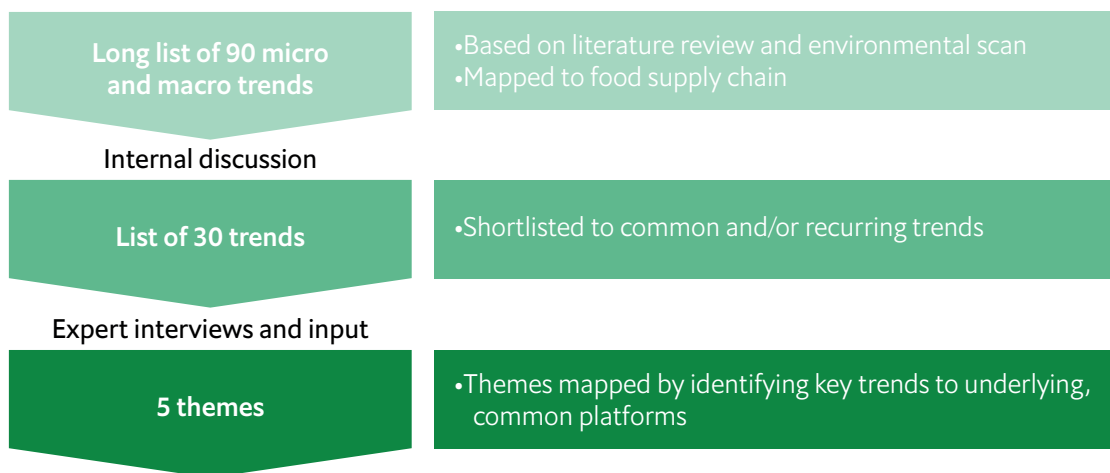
Long list of 90 micro and macro trends

•Based on literature review and environmental scan
•Mapped to food supply chain

Internal discussion

List of 30 trends

•Shortlisted to common and/or recurring trends

Expert interviews and input

5 themes

•Themes mapped by identifying key trends to underlying, common platforms